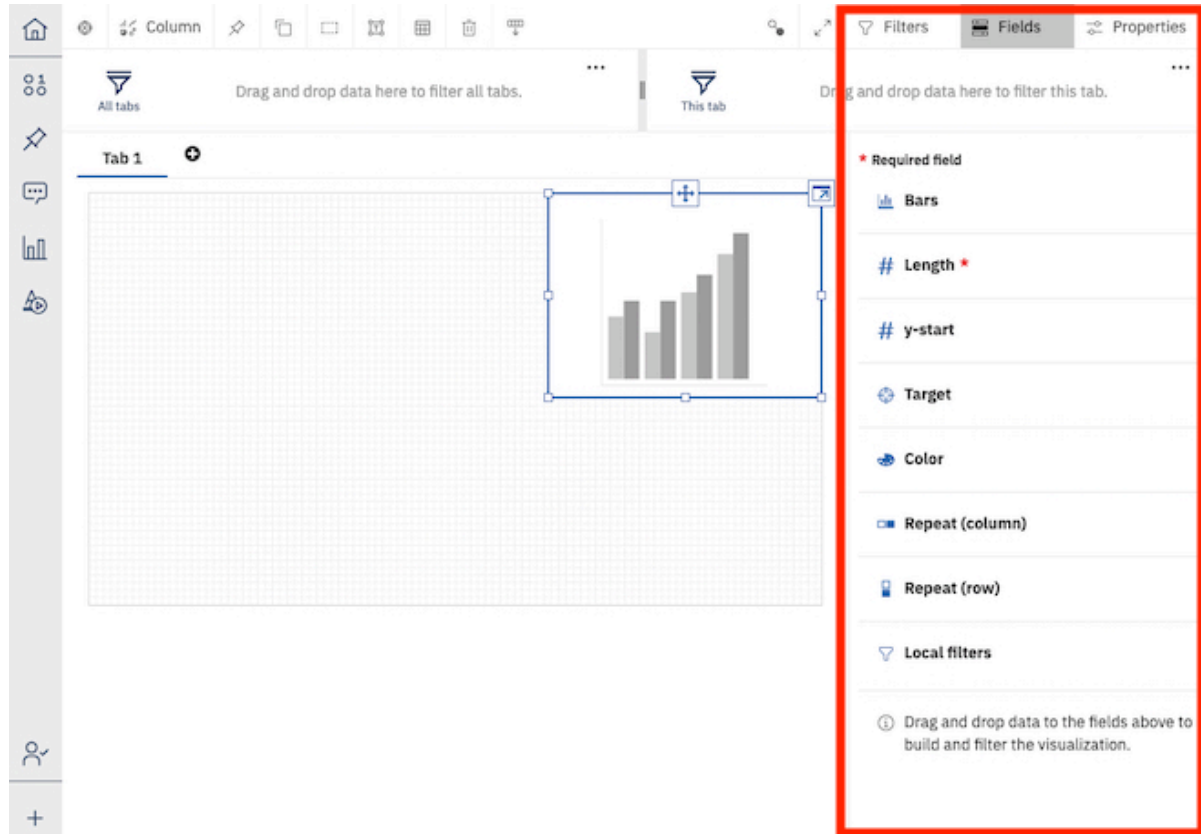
Column

Filters Fields Properties

All tabs

Drag and drop data here to filter all tabs.

This tab

Drag and drop data here to filter this tab.

Tab 1

* Required field

Bars

Length *

y-start

Target

Color

Repeat (column)

Repeat (row)

Local filters

Drag and drop data to the fields above to build and filter the visualization.